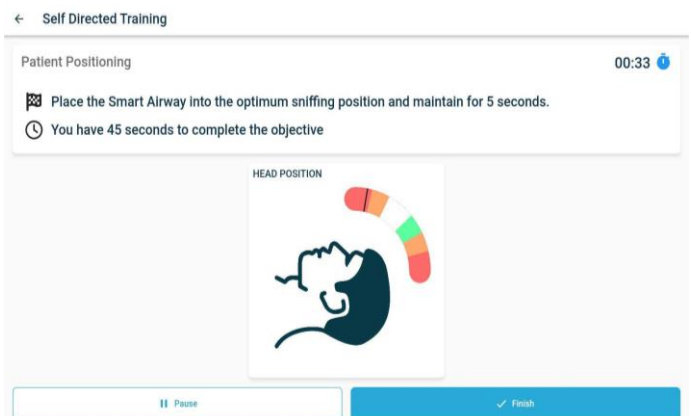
← Self Directed Training

Patient Positioning

00:33

Place the Smart Airway into the optimum sniffing position and maintain for 5 seconds.

You have 45 seconds to complete the objective

HEAD POSITION

Pause

Finish